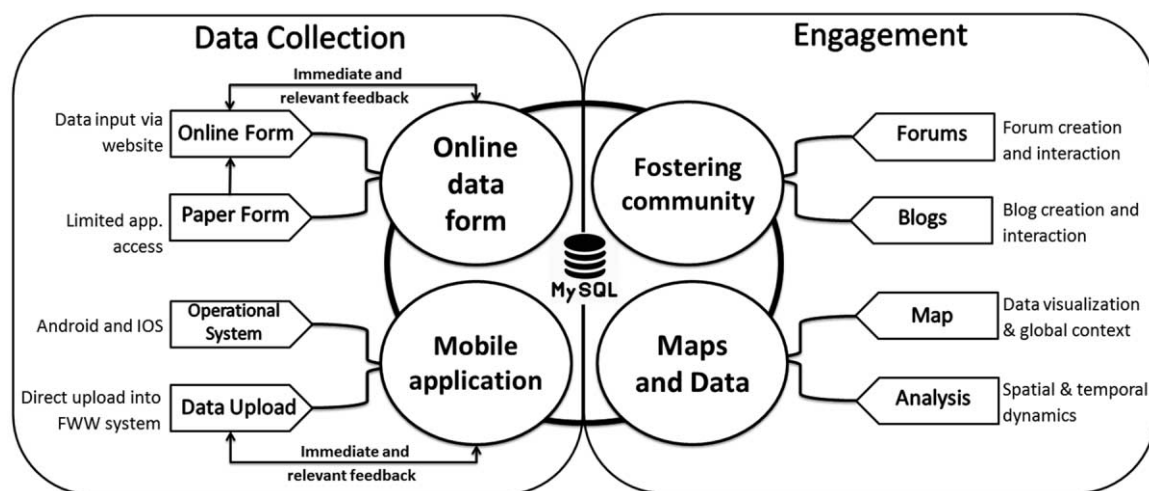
Data Collection

Immediate and relevant feedback

Data input via website

Online Form

Limited app. access

Paper Form

Online data form

Android and IOS

Operational System

Direct upload into FWW system

Data Upload

Mobile application

Immediate and relevant feedback

MySQL

Engagement

Fostering community

Forums

Forum creation and interaction

Blogs

Blog creation and interaction

Maps and Data

Map

Data visualization & global context

Analysis

Spatial & temporal dynamics